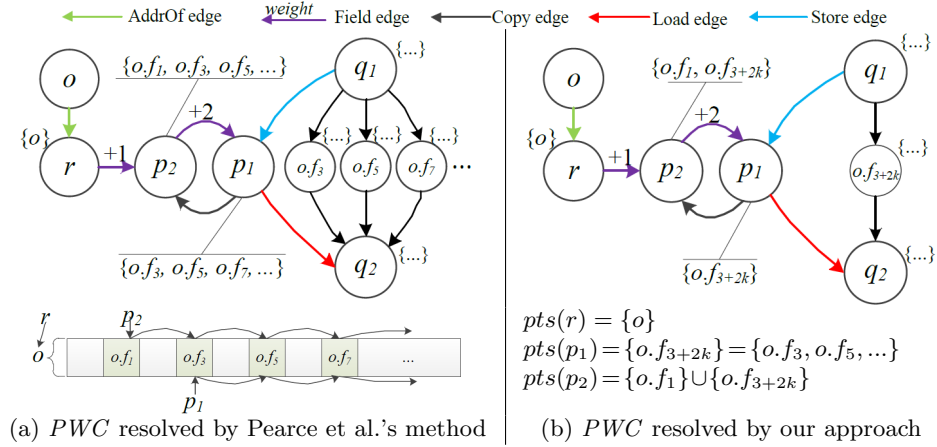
AddrOf edge   weight   Field edge   Copy edge   Load edge   Store edge

$o$
$\{o\}$
$r$
$+1$
$p_2$
$+2$
$p_1$
$\{o.f_1,\ o.f_3,\ o.f_5,\ ...\}$
$q_1$
$\{...\}$
$\{...\}$ $\{...\}$ $\{...\}$
$o.f_3$ $o.f_5$ $o.f_7$ ...
$\{o.f_3,\ o.f_5,\ o.f_7,\ ...\}$
$q_2$
$\{...\}$

$r$
$p_2$
$o$
$o.f_1$ $o.f_3$ $o.f_5$ $o.f_7$ ...
$p_1$

(a) $PWC$ resolved by Pearce et al.'s method

$o$
$\{o\}$
$r$
$+1$
$p_2$
$+2$
$p_1$
$\{o.f_1,\ o.f_{3+2k}\}$
$q_1$
$\{...\}$
$\{...\}$
$o.f_{3+2k}$
$\{o.f_{3+2k}\}$
$q_2$
$\{...\}$

$pts(r) = \{o\}$
$pts(p_1) = \{o.f_{3+2k}\} = \{o.f_3, o.f_5, ...\}$
$pts(p_2) = \{o.f_1\} \cup \{o.f_{3+2k}\}$

(b) $PWC$ resolved by our approach